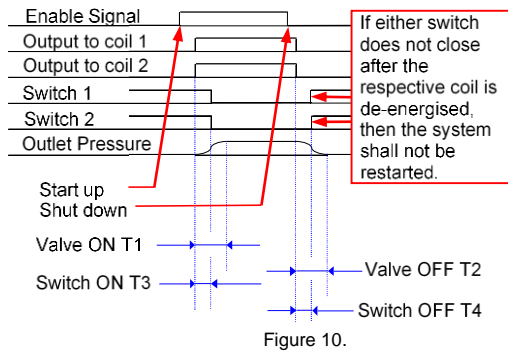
Enable Signal
Output to coil 1
Output to coil 2
Switch 1
Switch 2
Outlet Pressure

If either switch does not close after the respective coil is de-energised, then the system shall not be restarted.

Start up
Shut down

Valve ON T1
Switch ON T3
Valve OFF T2
Switch OFF T4

Figure 10.